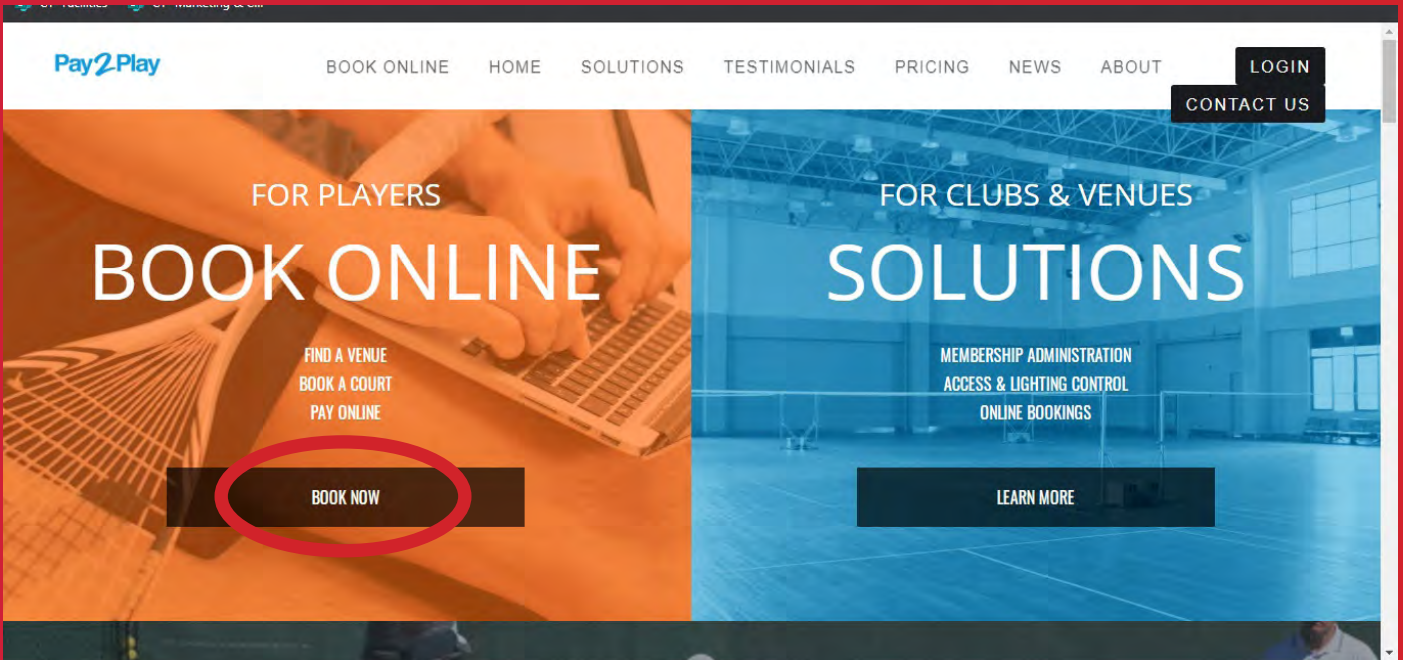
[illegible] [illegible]

Pay2Play

BOOK ONLINE HOME SOLUTIONS TESTIMONIALS PRICING NEWS ABOUT LOGIN CONTACT US

FOR PLAYERS

BOOK ONLINE

FIND A VENUE
BOOK A COURT
PAY ONLINE

BOOK NOW

FOR CLUBS & VENUES

SOLUTIONS

MEMBERSHIP ADMINISTRATION
ACCESS & LIGHTING CONTROL
ONLINE BOOKINGS

LEARN MORE